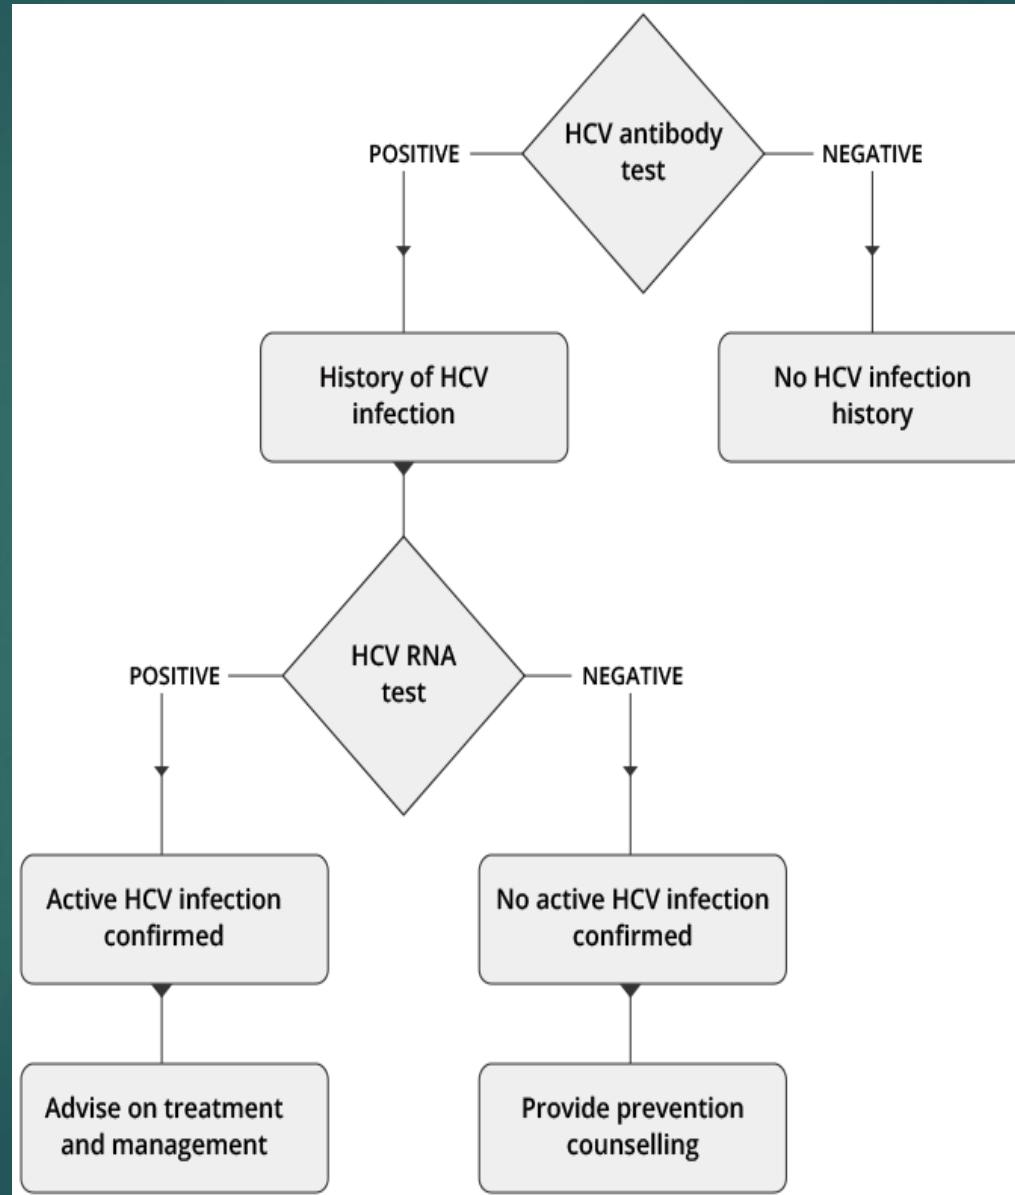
HCV antibody test

POSITIVE

NEGATIVE

History of HCV infection

No HCV infection history

HCV RNA test

POSITIVE

NEGATIVE

Active HCV infection confirmed

No active HCV infection confirmed

Advise on treatment and management

Provide prevention counselling